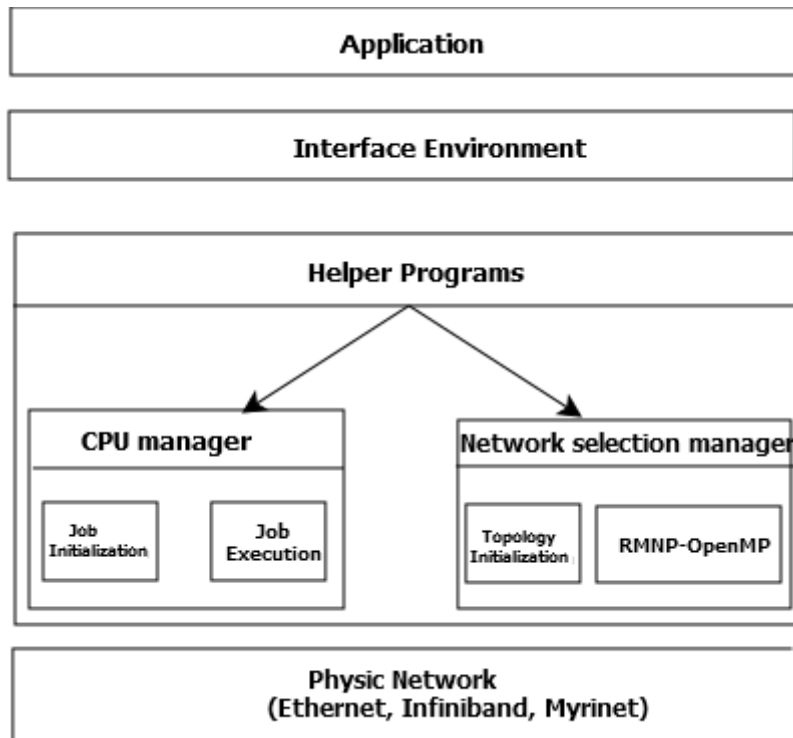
Application

Interface Environment

Helper Programs

CPU manager

Job Initialization

Job Execution

Network selection manage

Topology Initialization

RMNP-OpenMP

Physic Network
(Ethernet, Infiniband, Myrinet)